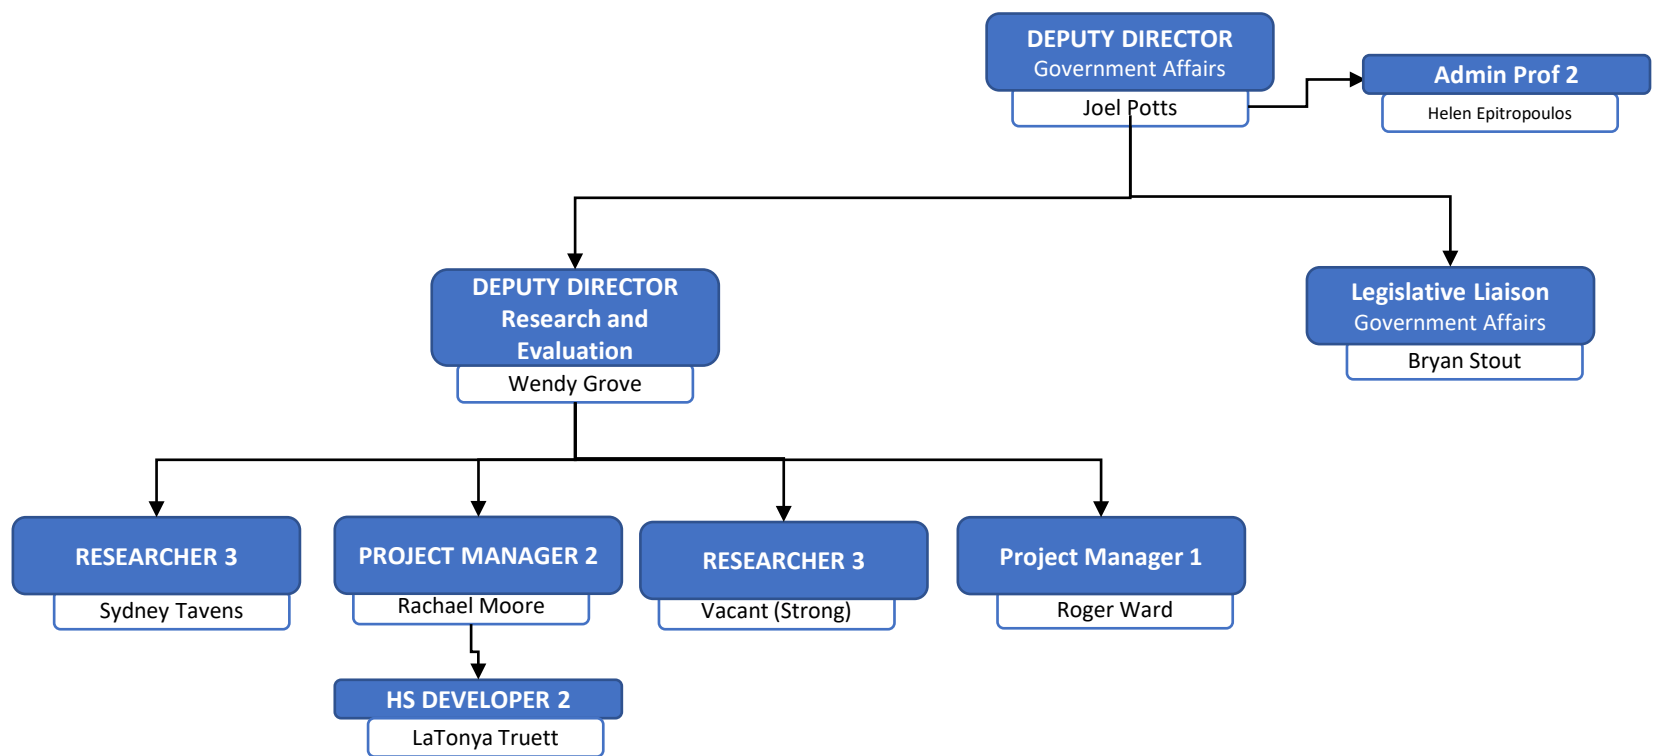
DEPUTY DIRECTOR
Government Affairs
Joel Potts

Admin Prof 2
Helen Epitropoulos

DEPUTY DIRECTOR
Research and Evaluation
Wendy Grove

Legislative Liaison
Government Affairs
Bryan Stout

RESEARCHER 3
Sydney Tavens

PROJECT MANAGER 2
Rachael Moore

RESEARCHER 3
Vacant (Strong)

Project Manager 1
Roger Ward

HS DEVELOPER 2
LaTonya Truett